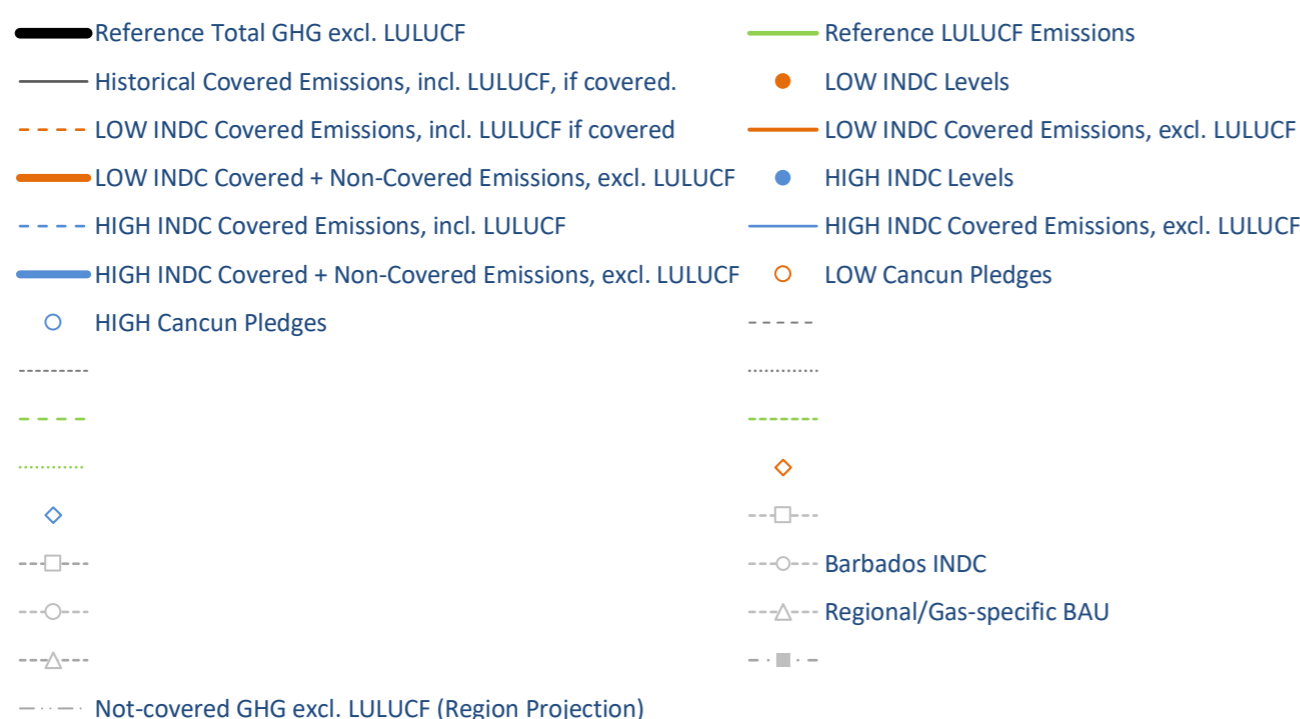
Reference Total GHG excl. LULUCF

Historical Covered Emissions, incl. LULUCF, if covered.

LOW INDC Covered Emissions, incl. LULUCF if covered

LOW INDC Covered + Non-Covered Emissions, excl. LULUCF

HIGH INDC Covered Emissions, incl. LULUCF

HIGH INDC Covered + Non-Covered Emissions, excl. LULUCF

HIGH Cancun Pledges

Not-covered GHG excl. LULUCF (Region Projection)

Reference LULUCF Emissions

LOW INDC Levels

LOW INDC Covered Emissions, excl. LULUCF

HIGH INDC Levels

HIGH INDC Covered Emissions, excl. LULUCF

LOW Cancun Pledges

Barbados INDC

Regional/Gas-specific BAU